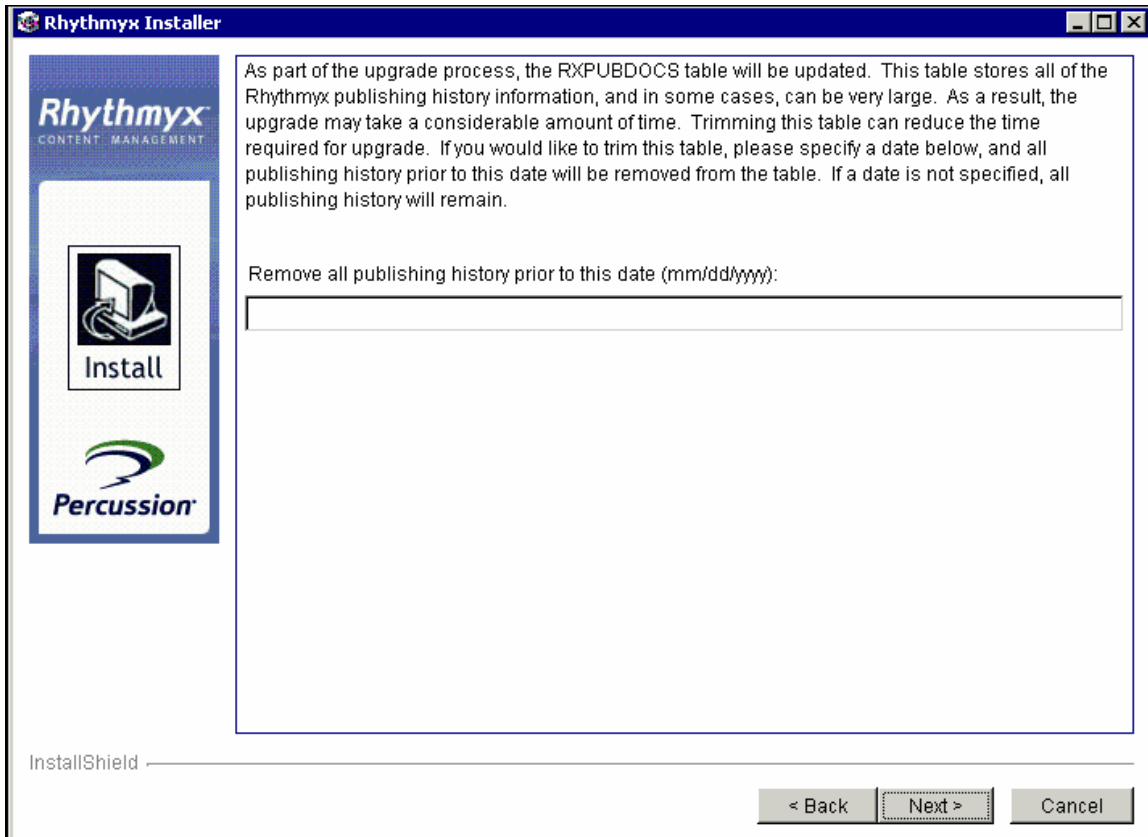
Rhythmyx Installer

Rhythmyx
CONTENT MANAGEMENT

Install

Percussion

As part of the upgrade process, the RXPUBDOCS table will be updated. This table stores all of the Rhythmyx publishing history information, and in some cases, can be very large. As a result, the upgrade may take a considerable amount of time. Trimming this table can reduce the time required for upgrade. If you would like to trim this table, please specify a date below, and all publishing history prior to this date will be removed from the table. If a date is not specified, all publishing history will remain.

Remove all publishing history prior to this date (mm/dd/yyyy):

InstallShield

< Back Next > Cancel